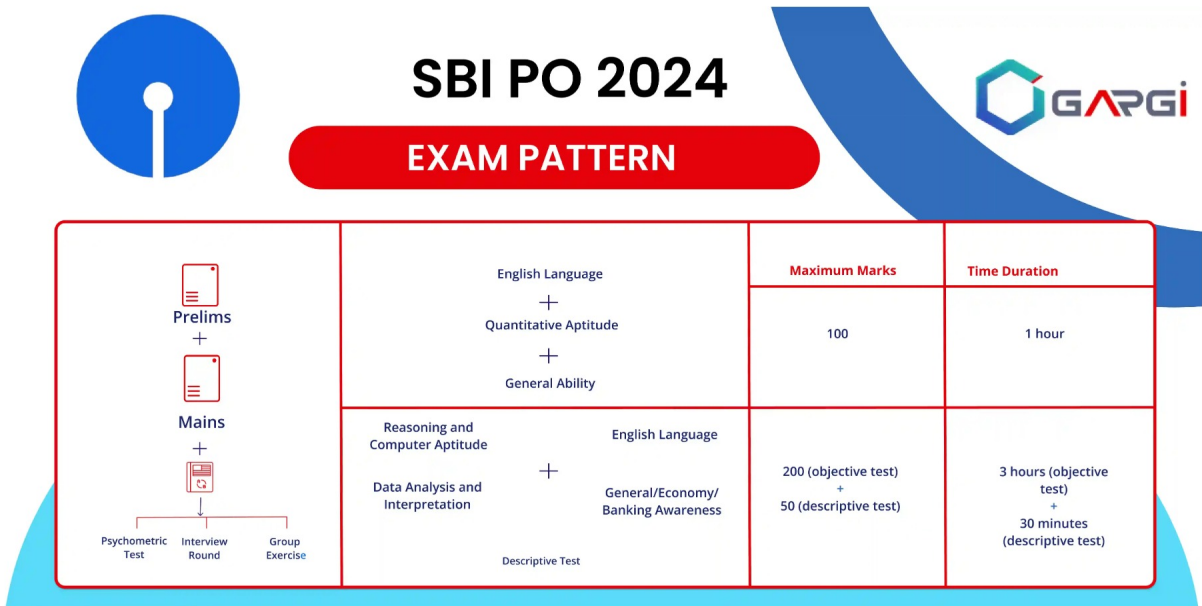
SBI PO 2024

EXAM PATTERN

GARGi

Prelims
+
Mains
+

Psychometric Test
Interview Round
Group Exercise

| | Maximum Marks | Time Duration |
|---|---|---|
| English Language + Quantitative Aptitude + General Ability | 100 | 1 hour |
| Reasoning and Computer Aptitude, Data Analysis and Interpretation + English Language, General/Economy/ Banking Awareness, Descriptive Test | 200 (objective test) + 50 (descriptive test) | 3 hours (objective test) + 30 minutes (descriptive test) |